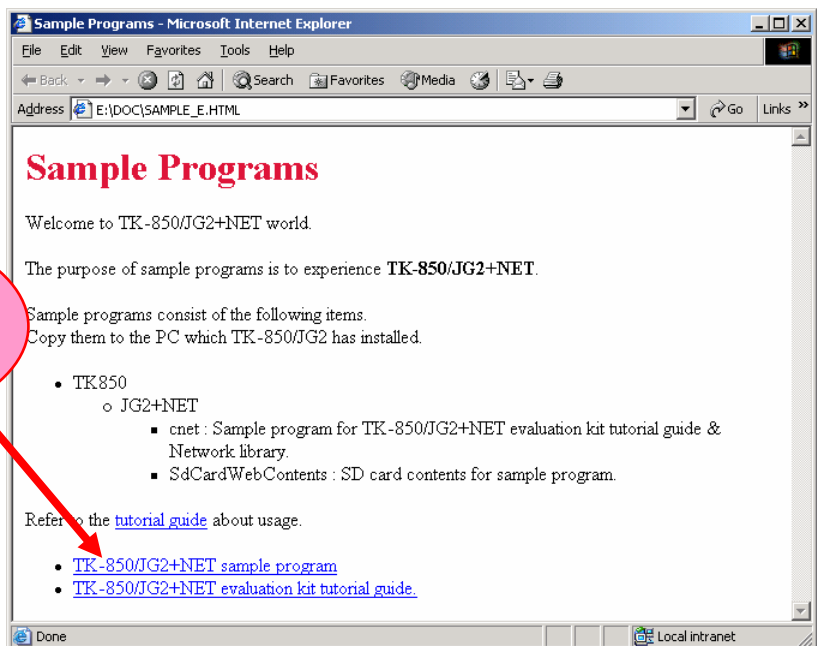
Sample Programs - Microsoft Internet Explorer

File Edit View Favorites Tools Help

Back Search Favorites Media

Address E:\DOC\SAMPLE_E.HTML Go Links »

Sample Programs

Welcome to TK-850/JG2+NET world.

The purpose of sample programs is to experience **TK-850/JG2+NET**.

Sample programs consist of the following items.
Copy them to the PC which TK-850/JG2 has installed.

- TK850
  - JG2+NET
    - cnet : Sample program for TK-850/JG2+NET evaluation kit tutorial guide & Network library.
    - SdCardWebContents : SD card contents for sample program.

Refer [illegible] the tutorial guide about usage.

- TK-850/JG2+NET sample program
- TK-850/JG2+NET evaluation kit tutorial guide.

Done Local intranet